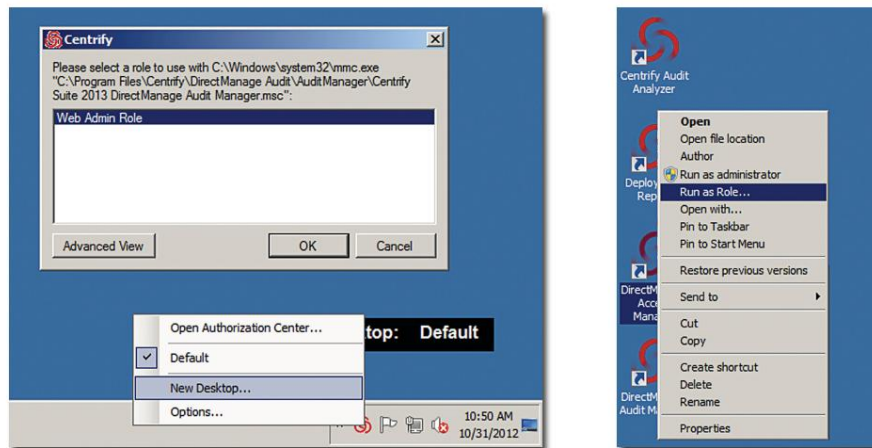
Centrify

Please select a role to use with C:\Windows\system32\mmc.exe "C:\Program Files\Centrify\DirectManage Audit\AuditManager\Centrify Suite 2013 DirectManage Audit Manager.msc":

Web Admin Role

Advanced View

OK

Cancel

Open Authorization Center...

Default

New Desktop...

Options...

top: Default

10:50 AM
10/31/2012

Centrify Audit Analyzer

Deploy
Rep

DirectM
Acc
Mana

DirectM
Audit M

Open
Open file location
Author
Run as administrator
Run as Role...
Open with...
Pin to Taskbar
Pin to Start Menu
Restore previous versions
Send to
Cut
Copy
Create shortcut
Delete
Rename
Properties